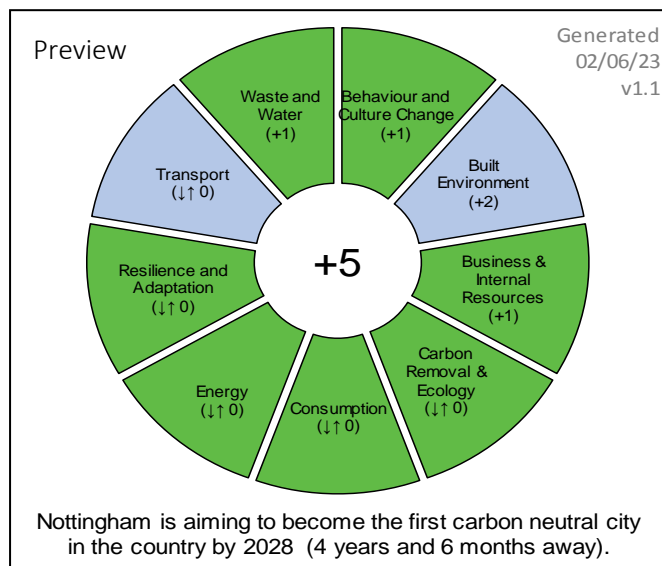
Preview

Generated
02/06/23
v1.1

Waste and Water
(+1)

Behaviour and Culture Change
(+1)

Built Environment
(+2)

Business & Internal Resources
(+1)

Carbon Removal & Ecology
(↓↑ 0)

Consumption
(↓↑ 0)

Energy
(↓↑ 0)

Resilience and Adaptation
(↓↑ 0)

Transport
(↓↑ 0)

+5

Nottingham is aiming to become the first carbon neutral city in the country by 2028 (4 years and 6 months away).